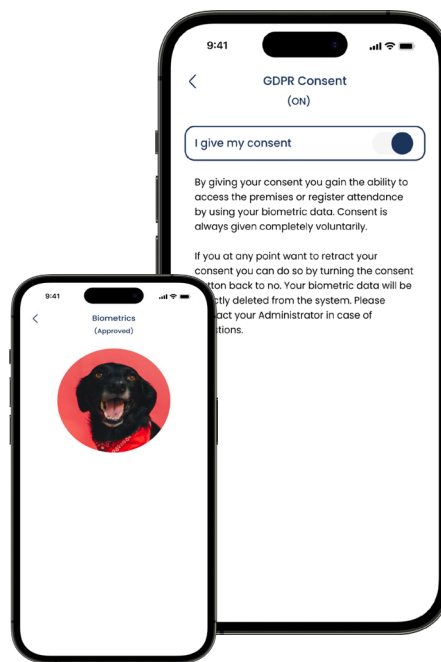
9:41

GDPR Consent
(ON)

I give my consent

By giving your consent you gain the ability to access the premises or register attendance by using your biometric data. Consent is always given completely voluntarily.

If you at any point want to retract your consent you can do so by turning the consent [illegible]tton back to no. Your biometric data will be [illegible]ctly deleted from the system. Please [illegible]act your Administrator in case of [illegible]tions.

9:41

Biometrics
(Approved)